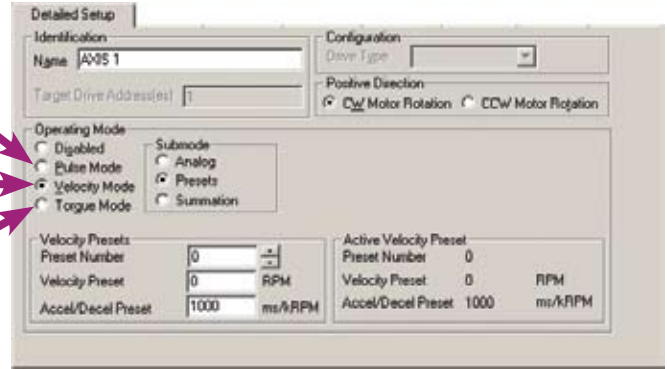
Detailed Setup

Identification
Name AXIS 1
Target Drive Address(es) 1

Configuration
Drive Type

Positive Direction
CW Motor Rotation
CCW Motor Rotation

Operating Mode
Disabled
Pulse Mode
Velocity Mode
Torque Mode

Submode
Analog
Presets
Summation

Velocity Presets
Preset Number 0
Velocity Preset 0 RPM
Accel/Decel Preset 1000 ms/kRPM

Active Velocity Preset
Preset Number 0
Velocity Preset 0 RPM
Accel/Decel Preset 1000 ms/kRPM